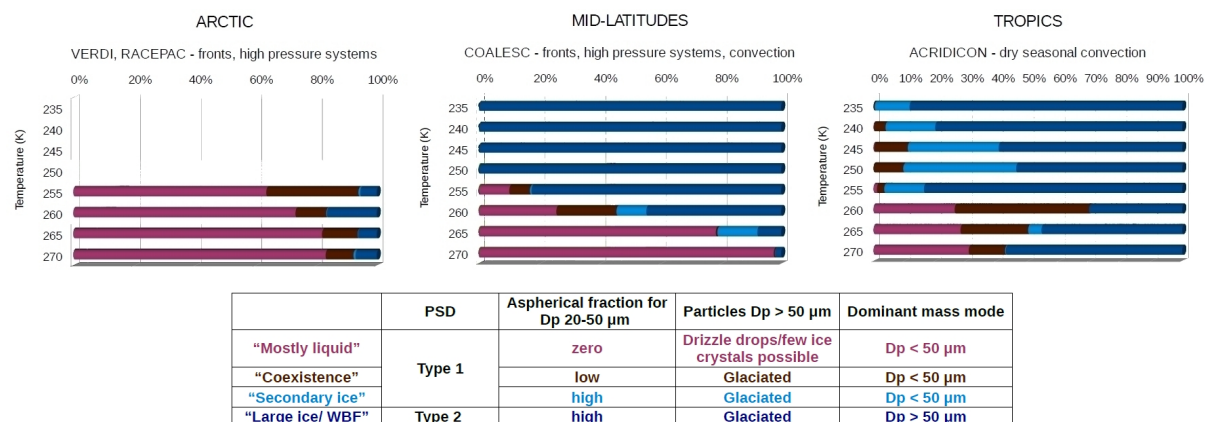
ARCTIC

VERDI, RACEPAC - fronts, high pressure systems

0% 20% 40% 60% 80% 100%

Temperature (K)

235
240
245
250
255
260
265
270

MID-LATITUDES

COALESC - fronts, high pressure systems, convection

0% 20% 40% 60% 80% 100%

Temperature (K)

235
240
245
250
255
260
265
270

TROPICS

ACRIDICON - dry seasonal convection

0% 10% 20% 30% 40% 50% 60% 70% 80% 90% 100%

Temperature (K)

235
240
245
250
255
260
265
270

| | PSD | Aspherical fraction for Dp 20-50 µm | Particles Dp > 50 µm | Dominant mass mode |
|---|---|---|---|---|
| "Mostly liquid" | Type 1 | zero | Drizzle drops/few ice crystals possible | Dp < 50 µm |
| "Coexistence" | | low | Glaciated | Dp < 50 µm |
| "Secondary ice" | | high | Glaciated | Dp < 50 µm |
| "Large ice/ WBF" | Type 2 | high | Glaciated | Dp > 50 µm |